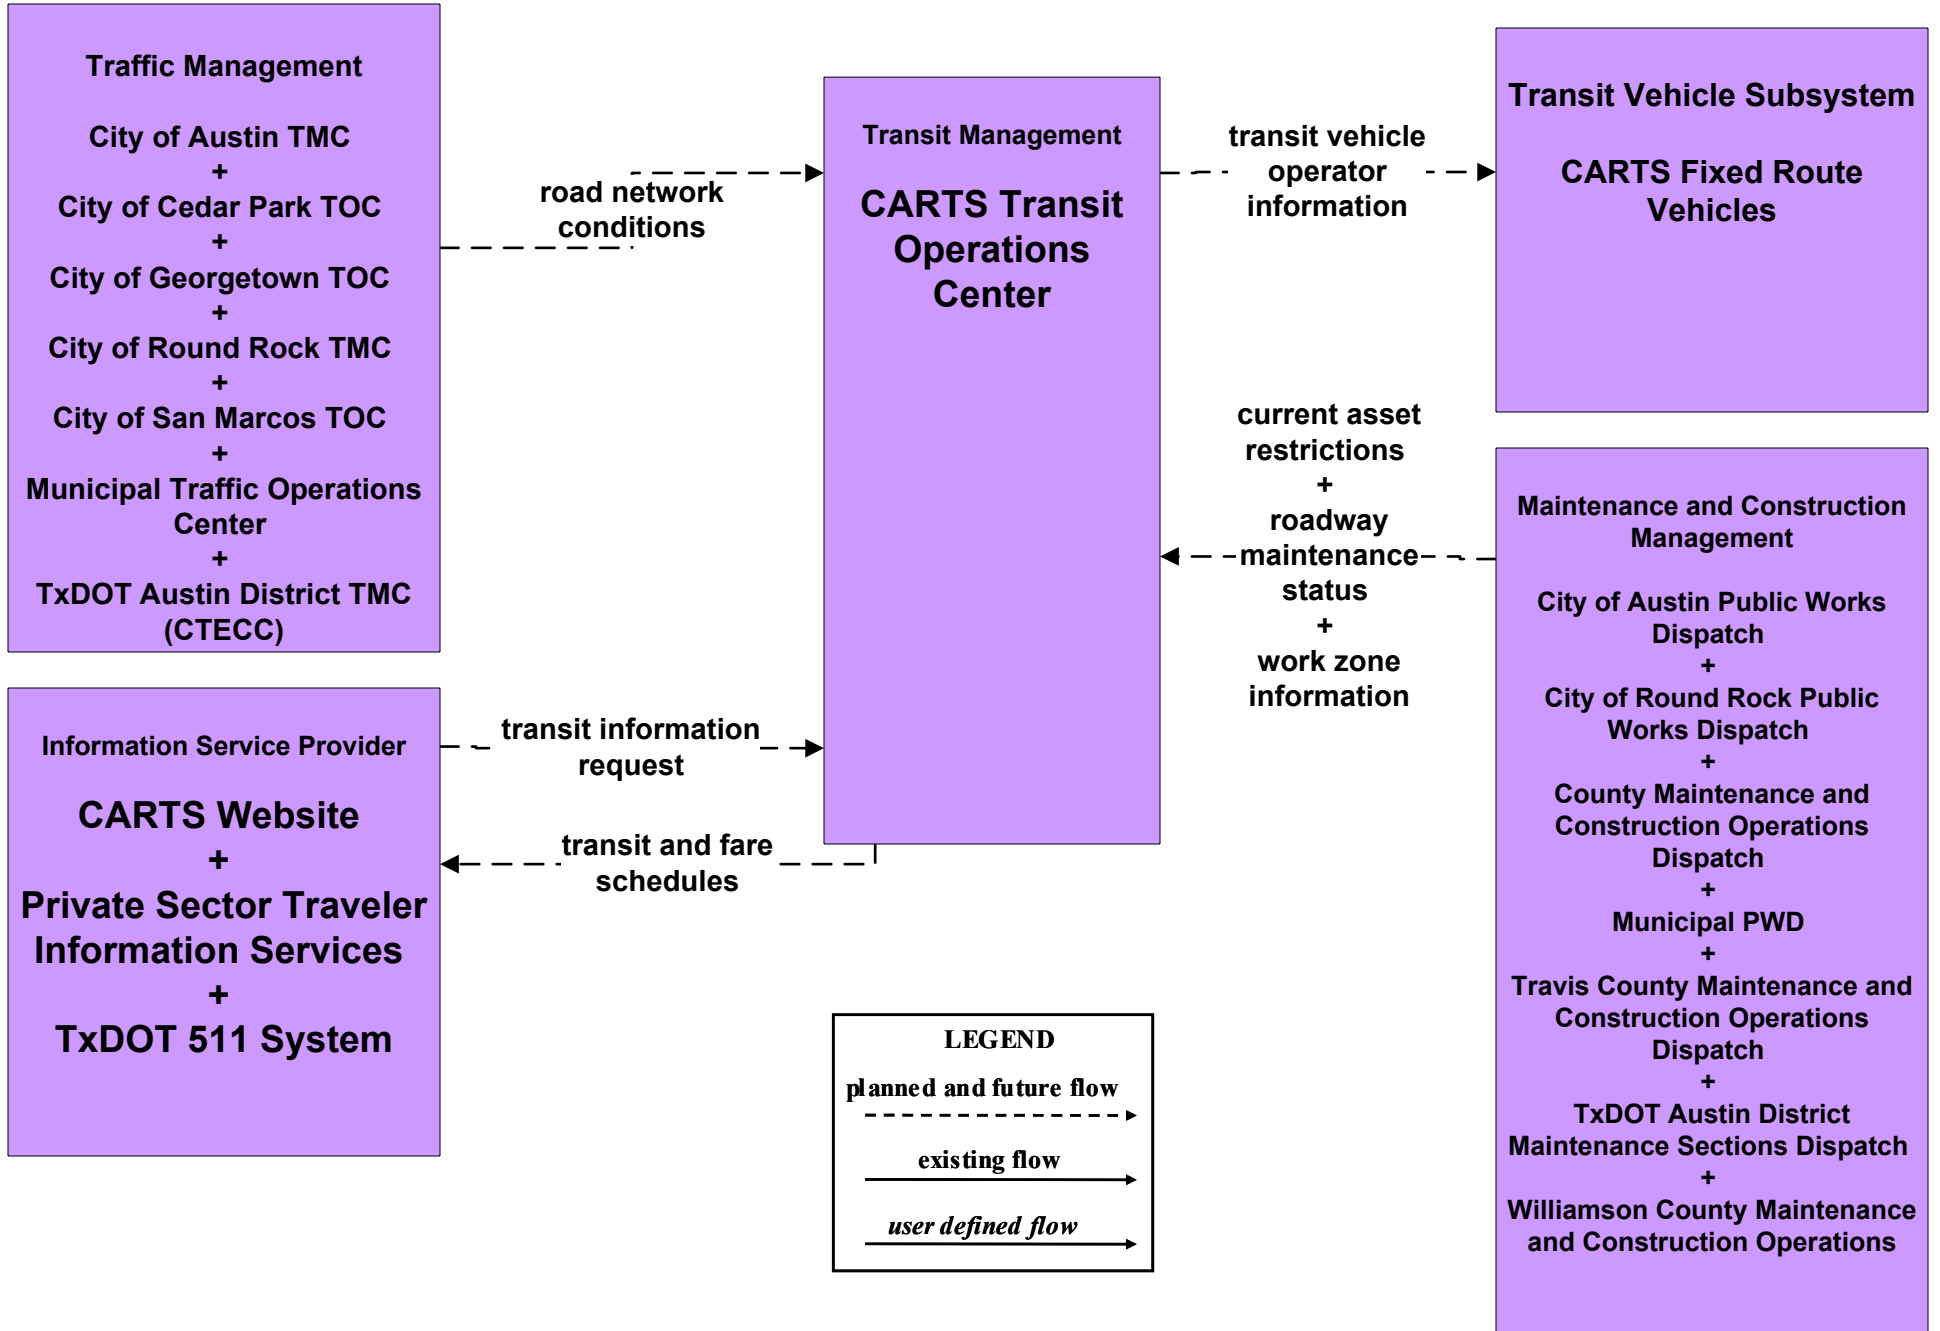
Traffic Management

City of Austin TMC
+
City of Cedar Park TOC
+
City of Georgetown TOC
+
City of Round Rock TMC
+
City of San Marcos TOC
+
Municipal Traffic Operations Center
+
TxDOT Austin District TMC (CTECC)

road network conditions

Transit Management

CARTS Transit Operations Center

transit vehicle operator information

Transit Vehicle Subsystem

CARTS Fixed Route Vehicles

current asset restrictions
+
roadway maintenance status
+
work zone information

Maintenance and Construction Management

City of Austin Public Works Dispatch
+
City of Round Rock Public Works Dispatch
+
County Maintenance and Construction Operations Dispatch
+
Municipal PWD
+
Travis County Maintenance and Construction Operations Dispatch
+
TxDOT Austin District Maintenance Sections Dispatch
+
Williamson County Maintenance and Construction Operations

Information Service Provider

CARTS Website
+
Private Sector Traveler Information Services
+
TxDOT 511 System

transit information request

transit and fare schedules

LEGEND
planned and future flow
existing flow
user defined flow